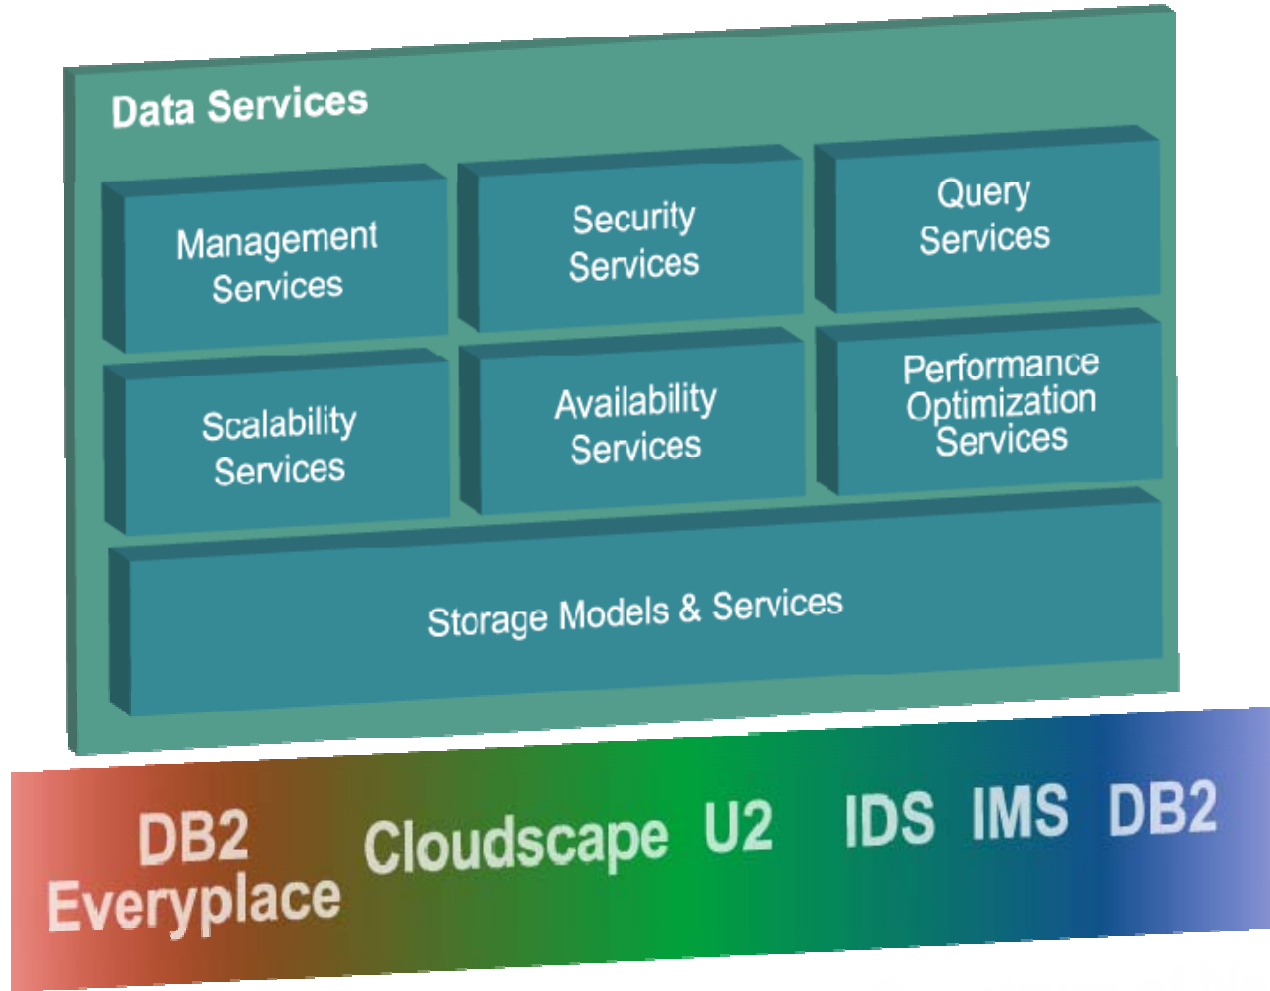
Data Services

Management Services

Security Services

Query Services

Scalability Services

Availability Services

Performance Optimization Services

Storage Models & Services

DB2 Everyplace

Cloudscape

U2

IDS

IMS

DB2